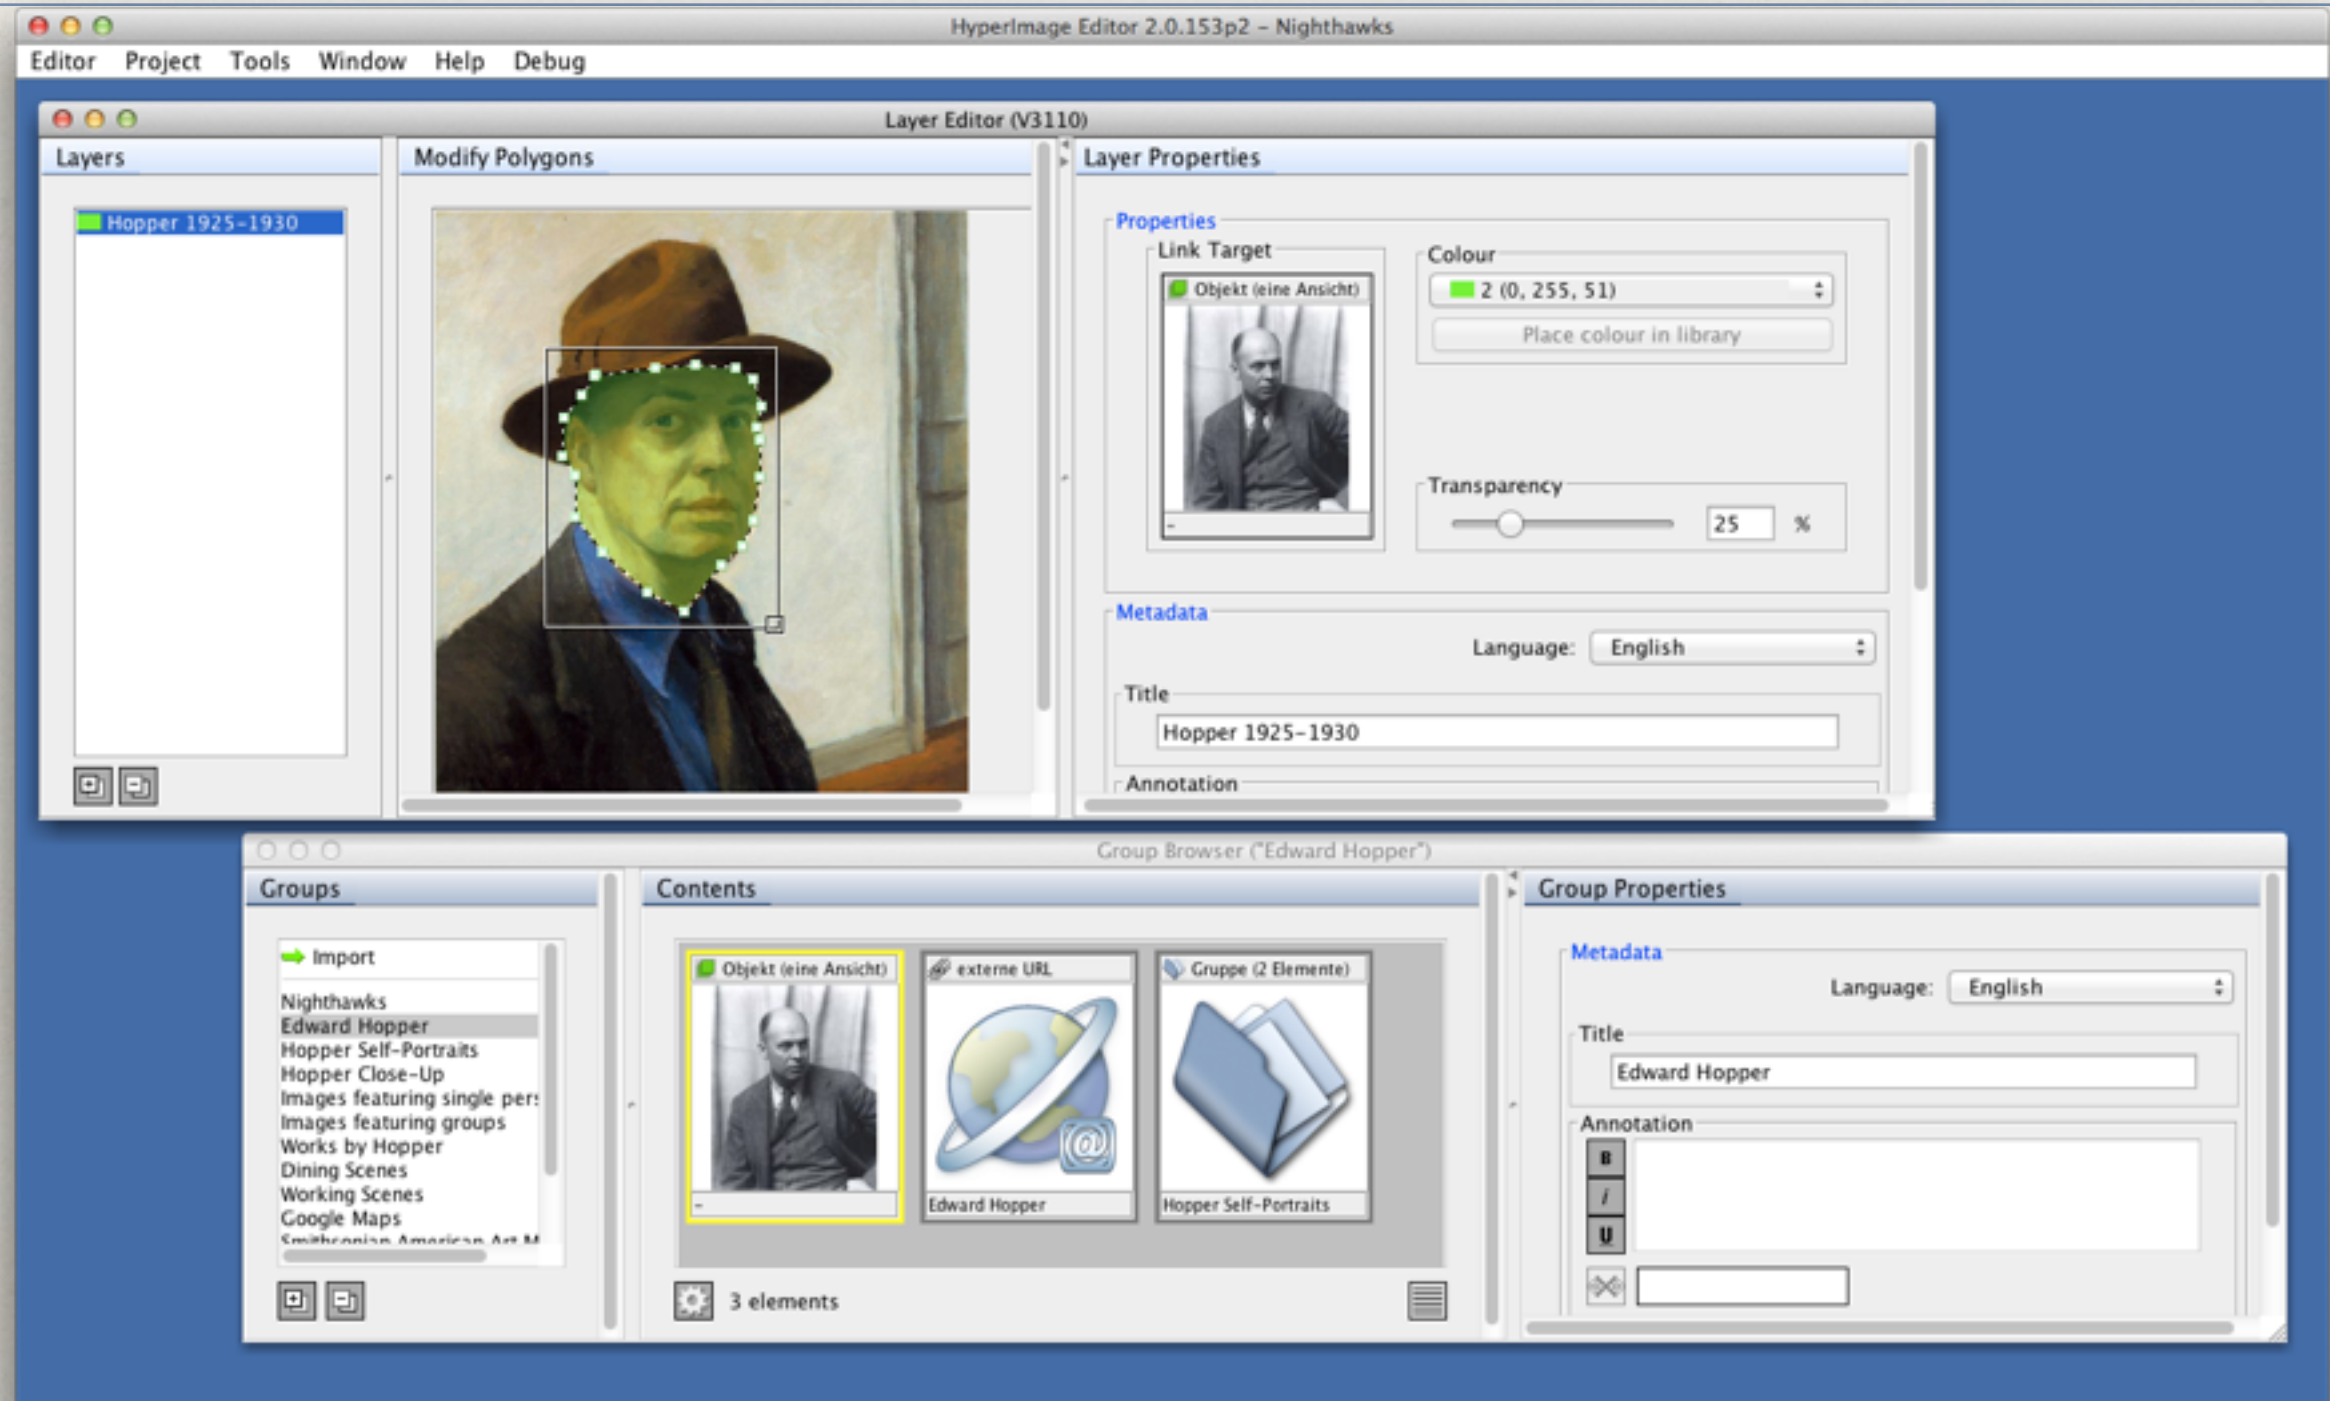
HyperImage Editor 2.0.153p2 – Nighthawks

Editor Project Tools Window Help Debug

Layer Editor (V3110)

Layers

Hopper 1925–1930

Modify Polygons

Layer Properties

Properties

Link Target

Objekt (eine Ansicht)

-

Colour

2 (0, 255, 51)

Place colour in library

Transparency

25 %

Metadata

Language: English

Title

Hopper 1925–1930

Annotation

Group Browser ("Edward Hopper")

Groups

Import

Nighthawks
Edward Hopper
Hopper Self-Portraits
Hopper Close-Up
Images featuring single per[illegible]
Images featuring groups
Works by Hopper
Dining Scenes
Working Scenes
Google Maps
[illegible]

Contents

Objekt (eine Ansicht)

-

externe URL

Edward Hopper

Gruppe (2 Elemente)

Hopper Self-Portraits

3 elements

Group Properties

Metadata

Language: English

Title

Edward Hopper

Annotation

B
I
U